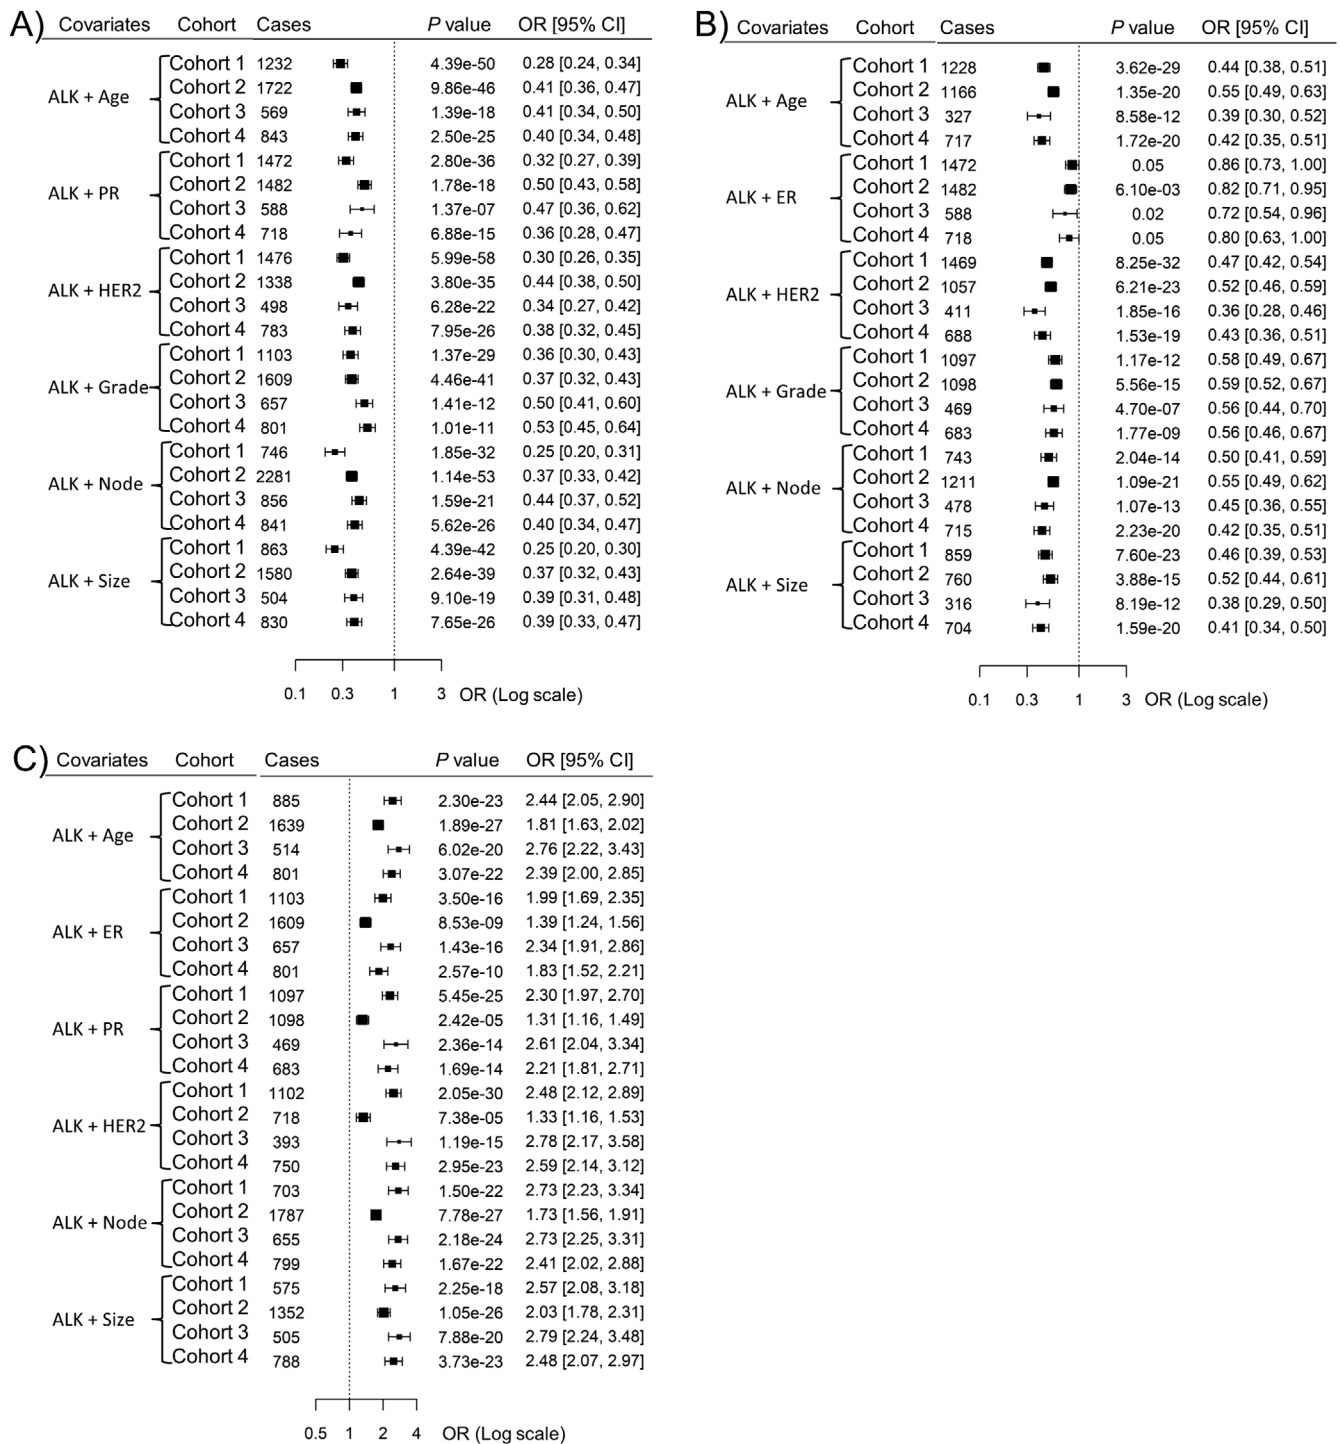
A)

| Covariates | Cohort | Cases | P value | OR [95% CI] |
|---|---|---|---|---|
| ALK + Age | Cohort 1 | 1232 | 4.39e-50 | 0.28 [0.24, 0.34] |
| | Cohort 2 | 1722 | 9.86e-46 | 0.41 [0.36, 0.47] |
| | Cohort 3 | 569 | 1.39e-18 | 0.41 [0.34, 0.50] |
| | Cohort 4 | 843 | 2.50e-25 | 0.40 [0.34, 0.48] |
| ALK + PR | Cohort 1 | 1472 | 2.80e-36 | 0.32 [0.27, 0.39] |
| | Cohort 2 | 1482 | 1.78e-18 | 0.50 [0.43, 0.58] |
| | Cohort 3 | 588 | 1.37e-07 | 0.47 [0.36, 0.62] |
| | Cohort 4 | 718 | 6.88e-15 | 0.36 [0.28, 0.47] |
| ALK + HER2 | Cohort 1 | 1476 | 5.99e-58 | 0.30 [0.26, 0.35] |
| | Cohort 2 | 1338 | 3.80e-35 | 0.44 [0.38, 0.50] |
| | Cohort 3 | 498 | 6.28e-22 | 0.34 [0.27, 0.42] |
| | Cohort 4 | 783 | 7.95e-26 | 0.38 [0.32, 0.45] |
| ALK + Grade | Cohort 1 | 1103 | 1.37e-29 | 0.36 [0.30, 0.43] |
| | Cohort 2 | 1609 | 4.46e-41 | 0.37 [0.32, 0.43] |
| | Cohort 3 | 657 | 1.41e-12 | 0.50 [0.41, 0.60] |
| | Cohort 4 | 801 | 1.01e-11 | 0.53 [0.45, 0.64] |
| ALK + Node | Cohort 1 | 746 | 1.85e-32 | 0.25 [0.20, 0.31] |
| | Cohort 2 | 2281 | 1.14e-53 | 0.37 [0.33, 0.42] |
| | Cohort 3 | 856 | 1.59e-21 | 0.44 [0.37, 0.52] |
| | Cohort 4 | 841 | 5.62e-26 | 0.40 [0.34, 0.47] |
| ALK + Size | Cohort 1 | 863 | 4.39e-42 | 0.25 [0.20, 0.30] |
| | Cohort 2 | 1580 | 2.64e-39 | 0.37 [0.32, 0.43] |
| | Cohort 3 | 504 | 9.10e-19 | 0.39 [0.31, 0.48] |
| | Cohort 4 | 830 | 7.65e-26 | 0.39 [0.33, 0.47] |

0.1 0.3 1 3 OR (Log scale)

B)

| Covariates | Cohort | Cases | P value | OR [95% CI] |
|---|---|---|---|---|
| ALK + Age | Cohort 1 | 1228 | 3.62e-29 | 0.44 [0.38, 0.51] |
| | Cohort 2 | 1166 | 1.35e-20 | 0.55 [0.49, 0.63] |
| | Cohort 3 | 327 | 8.58e-12 | 0.39 [0.30, 0.52] |
| | Cohort 4 | 717 | 1.72e-20 | 0.42 [0.35, 0.51] |
| ALK + ER | Cohort 1 | 1472 | 0.05 | 0.86 [0.73, 1.00] |
| | Cohort 2 | 1482 | 6.10e-03 | 0.82 [0.71, 0.95] |
| | Cohort 3 | 588 | 0.02 | 0.72 [0.54, 0.96] |
| | Cohort 4 | 718 | 0.05 | 0.80 [0.63, 1.00] |
| ALK + HER2 | Cohort 1 | 1469 | 8.25e-32 | 0.47 [0.42, 0.54] |
| | Cohort 2 | 1057 | 6.21e-23 | 0.52 [0.46, 0.59] |
| | Cohort 3 | 411 | 1.85e-16 | 0.36 [0.28, 0.46] |
| | Cohort 4 | 688 | 1.53e-19 | 0.43 [0.36, 0.51] |
| ALK + Grade | Cohort 1 | 1097 | 1.17e-12 | 0.58 [0.49, 0.67] |
| | Cohort 2 | 1098 | 5.56e-15 | 0.59 [0.52, 0.67] |
| | Cohort 3 | 469 | 4.70e-07 | 0.56 [0.44, 0.70] |
| | Cohort 4 | 683 | 1.77e-09 | 0.56 [0.46, 0.67] |
| ALK + Node | Cohort 1 | 743 | 2.04e-14 | 0.50 [0.41, 0.59] |
| | Cohort 2 | 1211 | 1.09e-21 | 0.55 [0.49, 0.62] |
| | Cohort 3 | 478 | 1.07e-13 | 0.45 [0.36, 0.55] |
| | Cohort 4 | 715 | 2.23e-20 | 0.42 [0.35, 0.51] |
| ALK + Size | Cohort 1 | 859 | 7.60e-23 | 0.46 [0.39, 0.53] |
| | Cohort 2 | 760 | 3.88e-15 | 0.52 [0.44, 0.61] |
| | Cohort 3 | 316 | 8.19e-12 | 0.38 [0.29, 0.50] |
| | Cohort 4 | 704 | 1.59e-20 | 0.41 [0.34, 0.50] |

0.1 0.3 1 3 OR (Log scale)

C)

| Covariates | Cohort | Cases | P value | OR [95% CI] |
|---|---|---|---|---|
| ALK + Age | Cohort 1 | 885 | 2.30e-23 | 2.44 [2.05, 2.90] |
| | Cohort 2 | 1639 | 1.89e-27 | 1.81 [1.63, 2.02] |
| | Cohort 3 | 514 | 6.02e-20 | 2.76 [2.22, 3.43] |
| | Cohort 4 | 801 | 3.07e-22 | 2.39 [2.00, 2.85] |
| ALK + ER | Cohort 1 | 1103 | 3.50e-16 | 1.99 [1.69, 2.35] |
| | Cohort 2 | 1609 | 8.53e-09 | 1.39 [1.24, 1.56] |
| | Cohort 3 | 657 | 1.43e-16 | 2.34 [1.91, 2.86] |
| | Cohort 4 | 801 | 2.57e-10 | 1.83 [1.52, 2.21] |
| ALK + PR | Cohort 1 | 1097 | 5.45e-25 | 2.30 [1.97, 2.70] |
| | Cohort 2 | 1098 | 2.42e-05 | 1.31 [1.16, 1.49] |
| | Cohort 3 | 469 | 2.36e-14 | 2.61 [2.04, 3.34] |
| | Cohort 4 | 683 | 1.69e-14 | 2.21 [1.81, 2.71] |
| ALK + HER2 | Cohort 1 | 1102 | 2.05e-30 | 2.48 [2.12, 2.89] |
| | Cohort 2 | 718 | 7.38e-05 | 1.33 [1.16, 1.53] |
| | Cohort 3 | 393 | 1.19e-15 | 2.78 [2.17, 3.58] |
| | Cohort 4 | 750 | 2.95e-23 | 2.59 [2.14, 3.12] |
| ALK + Node | Cohort 1 | 703 | 1.50e-22 | 2.73 [2.23, 3.34] |
| | Cohort 2 | 1787 | 7.78e-27 | 1.73 [1.56, 1.91] |
| | Cohort 3 | 655 | 2.18e-24 | 2.73 [2.25, 3.31] |
| | Cohort 4 | 799 | 1.67e-22 | 2.41 [2.02, 2.88] |
| ALK + Size | Cohort 1 | 575 | 2.25e-18 | 2.57 [2.08, 3.18] |
| | Cohort 2 | 1352 | 1.05e-26 | 2.03 [1.78, 2.31] |
| | Cohort 3 | 505 | 7.88e-20 | 2.79 [2.24, 3.48] |
| | Cohort 4 | 788 | 3.73e-23 | 2.48 [2.07, 2.97] |

0.5 1 2 4 OR (Log scale)